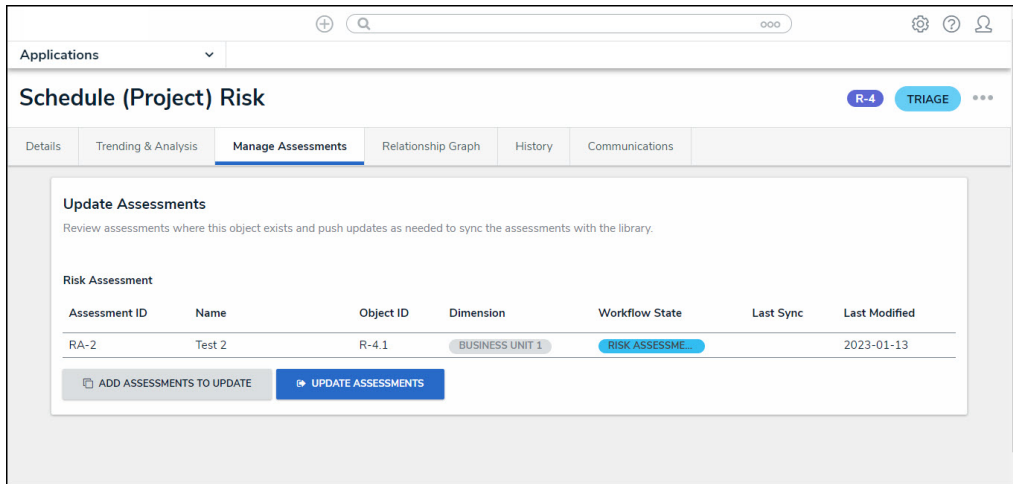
Applications

Schedule (Project) Risk

R-4 TRIAGE

Details | Trending & Analysis | Manage Assessments | Relationship Graph | History | Communications

Update Assessments

Review assessments where this object exists and push updates as needed to sync the assessments with the library.

Risk Assessment

| Assessment ID | Name | Object ID | Dimension | Workflow State | Last Sync | Last Modified |
|---|---|---|---|---|---|---|
| RA-2 | Test 2 | R-4.1 | BUSINESS UNIT 1 | RISK ASSESSME... | | 2023-01-13 |

ADD ASSESSMENTS TO UPDATE

UPDATE ASSESSMENTS